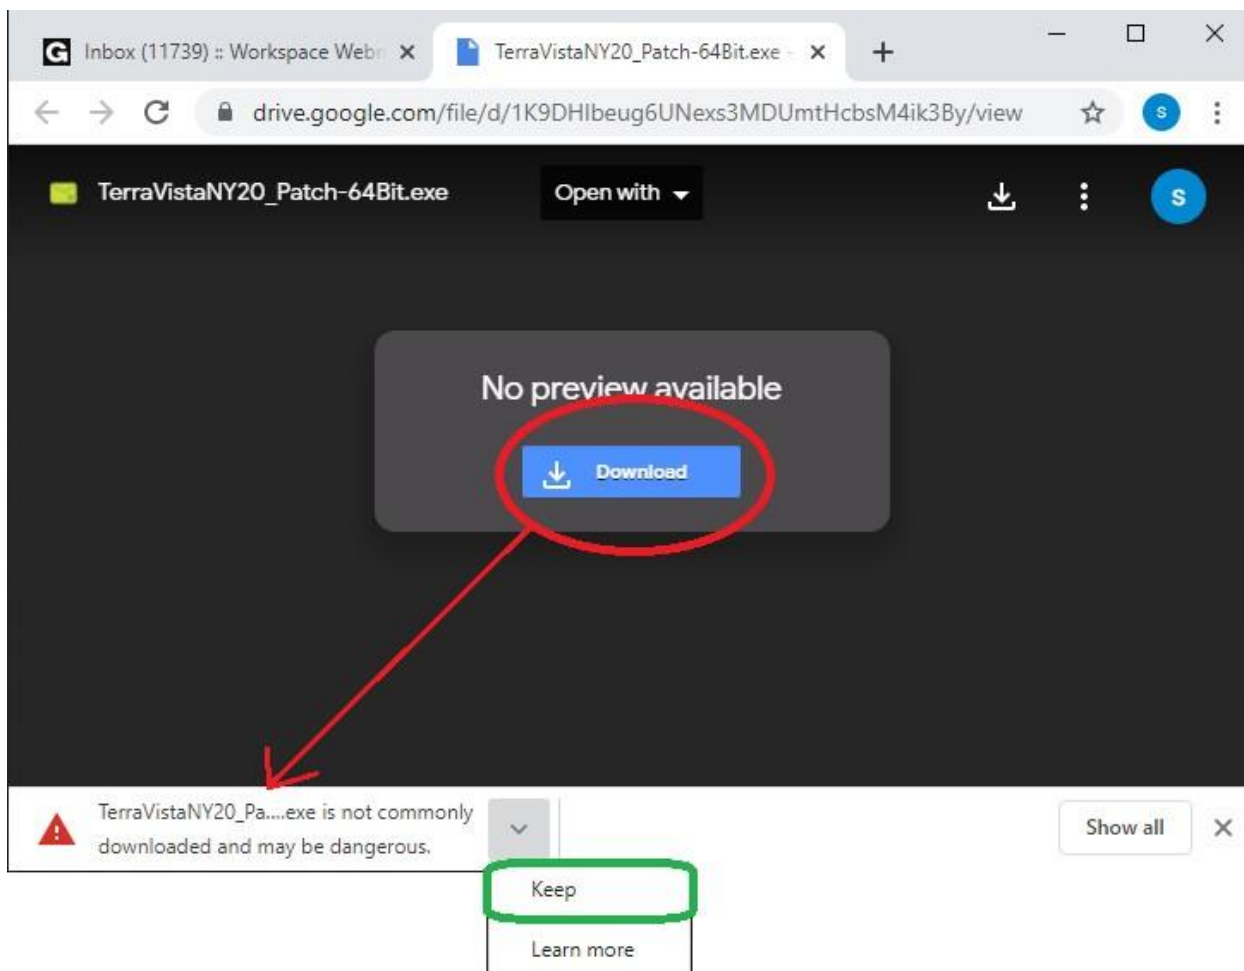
G Inbox (11739) :: Workspace Webr ×
TerraVistaNY20_Patch-64Bit.exe ×
+

drive.google.com/file/d/1K9DHIbeug6UNexs3MDUmtHcbsM4ik3By/view

S

TerraVistaNY20_Patch-64Bit.exe

Open with

S

No preview available

Download

TerraVistaNY20_Pa....exe is not commonly downloaded and may be dangerous.

Show all

Keep

Learn more